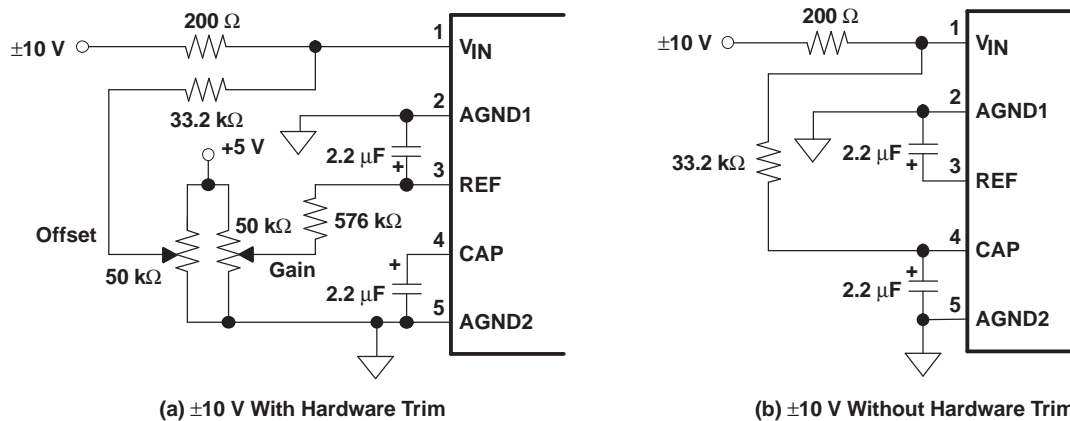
200 Ω
±10 V
1
$V_{IN}$
33.2 kΩ
2
AGND1
+5 V
2.2 μF
+
3
REF
50 kΩ
576 kΩ
Offset
4
CAP
50 kΩ
Gain
+
2.2 μF
5
AGND2

(a) ±10 V With Hardware Trim

200 Ω
±10 V
1
$V_{IN}$
2
AGND1
33.2 kΩ
2.2 μF
+
3
REF
4
CAP
+
2.2 μF
5
AGND2

(b) ±10 V Without Hardware Trim